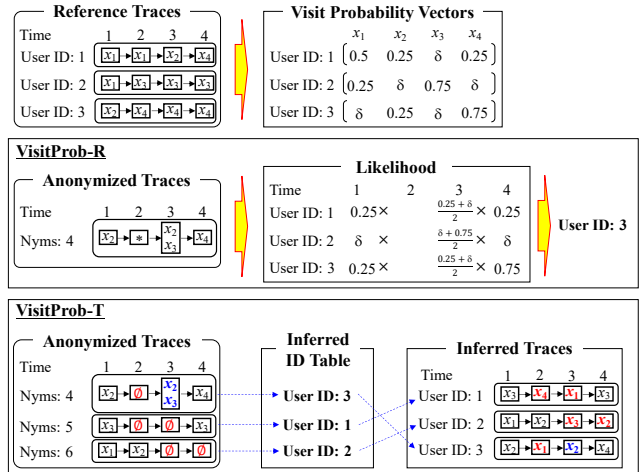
Reference Traces

| Time | 1 | 2 | 3 | 4 |
|---|---|---|---|---|
| User ID: 1 | $x_1$ | $x_1$ | $x_2$ | $x_4$ |
| User ID: 2 | $x_1$ | $x_3$ | $x_3$ | $x_2$ |
| User ID: 3 | $x_2$ | $x_4$ | $x_4$ | $x_4$ |

Visit Probability Vectors

| | $x_1$ | $x_2$ | $x_3$ | $x_4$ |
|---|---|---|---|---|
| User ID: 1 | 0.5 | 0.25 | $\delta$ | 0.25 |
| User ID: 2 | 0.25 | $\delta$ | 0.75 | $\delta$ |
| User ID: 3 | $\delta$ | 0.25 | $\delta$ | 0.75 |

VisitProb-R

Anonymized Traces

| Time | 1 | 2 | 3 | 4 |
|---|---|---|---|---|
| Nyms: 4 | $x_2$ | * | $x_2$ $x_3$ | $x_4$ |

Likelihood

| Time | 1 | 2 | 3 | 4 |
|---|---|---|---|---|
| User ID: 1 | 0.25× | | $\frac{0.25+\delta}{2}$× | 0.25 |
| User ID: 2 | $\delta$ × | | $\frac{\delta+0.75}{2}$× | $\delta$ |
| User ID: 3 | 0.25× | | $\frac{0.25+\delta}{2}$× | 0.75 |

User ID: 3

VisitProb-T

Anonymized Traces

| Time | 1 | 2 | 3 | 4 |
|---|---|---|---|---|
| Nyms: 4 | $x_2$ | Ø | $x_2$ $x_3$ | $x_4$ |
| Nyms: 5 | $x_3$ | Ø | Ø | $x_3$ |
| Nyms: 6 | $x_1$ | Ø | Ø | Ø |

Inferred ID Table

User ID: 3
User ID: 1
User ID: 2

Inferred Traces

| Time | 1 | 2 | 3 | 4 |
|---|---|---|---|---|
| User ID: 1 | $x_3$ | $x_4$ | $x_1$ | $x_3$ |
| User ID: 2 | $x_1$ | $x_2$ | $x_3$ | $x_2$ |
| User ID: 3 | $x_2$ | $x_1$ | $x_2$ | $x_4$ |